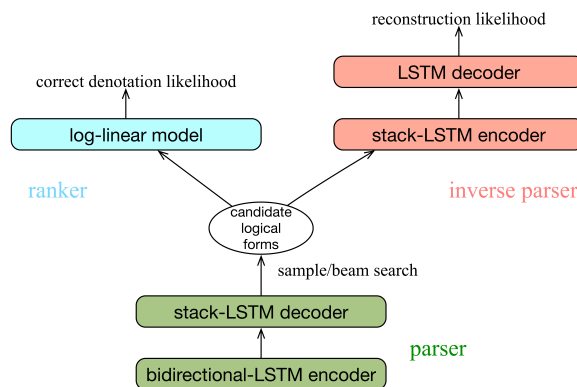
reconstruction likelihood

LSTM decoder

correct denotation likelihood

log-linear model

stack-LSTM encoder

ranker

inverse parser

candidate logical forms

sample/beam search

stack-LSTM decoder

parser

bidirectional-LSTM encoder